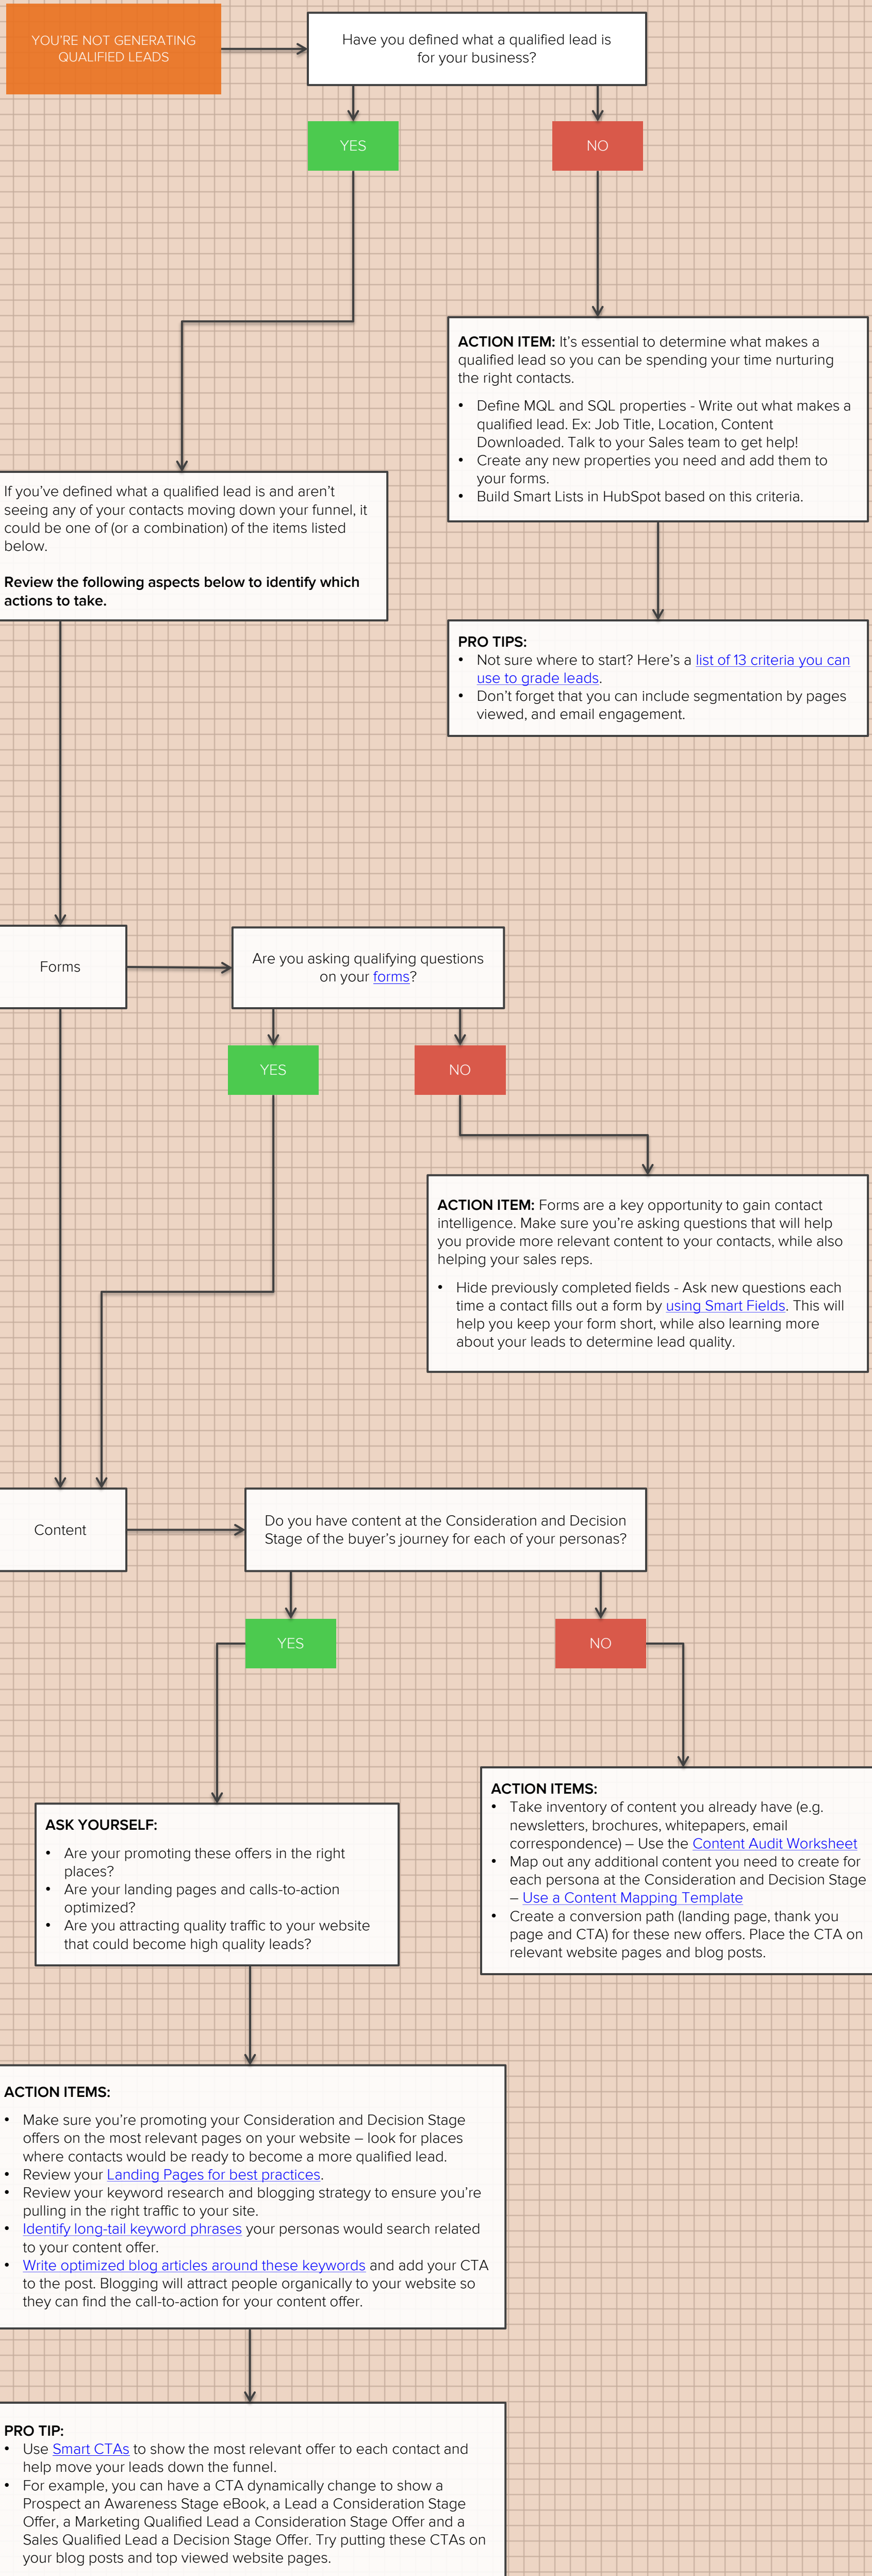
YOU'RE NOT GENERATING QUALIFIED LEADS

Have you defined what a qualified lead is for your business?

YES

NO

**ACTION ITEM:** It's essential to determine what makes a qualified lead so you can be spending your time nurturing the right contacts.

- Define MQL and SQL properties - Write out what makes a qualified lead. Ex: Job Title, Location, Content Downloaded. Talk to your Sales team to get help!
- Create any new properties you need and add them to your forms.
- Build Smart Lists in HubSpot based on this criteria.

If you've defined what a qualified lead is and aren't seeing any of your contacts moving down your funnel, it could be one of (or a combination) of the items listed below.

**Review the following aspects below to identify which actions to take.**

**PRO TIPS:**
- Not sure where to start? Here's a list of 13 criteria you can use to grade leads.
- Don't forget that you can include segmentation by pages viewed, and email engagement.

Forms

Are you asking qualifying questions on your forms?

YES

NO

**ACTION ITEM:** Forms are a key opportunity to gain contact intelligence. Make sure you're asking questions that will help you provide more relevant content to your contacts, while also helping your sales reps.

- Hide previously completed fields - Ask new questions each time a contact fills out a form by using Smart Fields. This will help you keep your form short, while also learning more about your leads to determine lead quality.

Content

Do you have content at the Consideration and Decision Stage of the buyer's journey for each of your personas?

YES

NO

**ASK YOURSELF:**
- Are your promoting these offers in the right places?
- Are your landing pages and calls-to-action optimized?
- Are you attracting quality traffic to your website that could become high quality leads?

**ACTION ITEMS:**
- Take inventory of content you already have (e.g. newsletters, brochures, whitepapers, email correspondence) – Use the Content Audit Worksheet
- Map out any additional content you need to create for each persona at the Consideration and Decision Stage – Use a Content Mapping Template
- Create a conversion path (landing page, thank you page and CTA) for these new offers. Place the CTA on relevant website pages and blog posts.

**ACTION ITEMS:**

- Make sure you're promoting your Consideration and Decision Stage offers on the most relevant pages on your website – look for places where contacts would be ready to become a more qualified lead.
- Review your Landing Pages for best practices.
- Review your keyword research and blogging strategy to ensure you're pulling in the right traffic to your site.
- Identify long-tail keyword phrases your personas would search related to your content offer.
- Write optimized blog articles around these keywords and add your CTA to the post. Blogging will attract people organically to your website so they can find the call-to-action for your content offer.

**PRO TIP:**
- Use Smart CTAs to show the most relevant offer to each contact and help move your leads down the funnel.
- For example, you can have a CTA dynamically change to show a Prospect an Awareness Stage eBook, a Lead a Consideration Stage Offer, a Marketing Qualified Lead a Consideration Stage Offer and a Sales Qualified Lead a Decision Stage Offer. Try putting these CTAs on your blog posts and top viewed website pages.